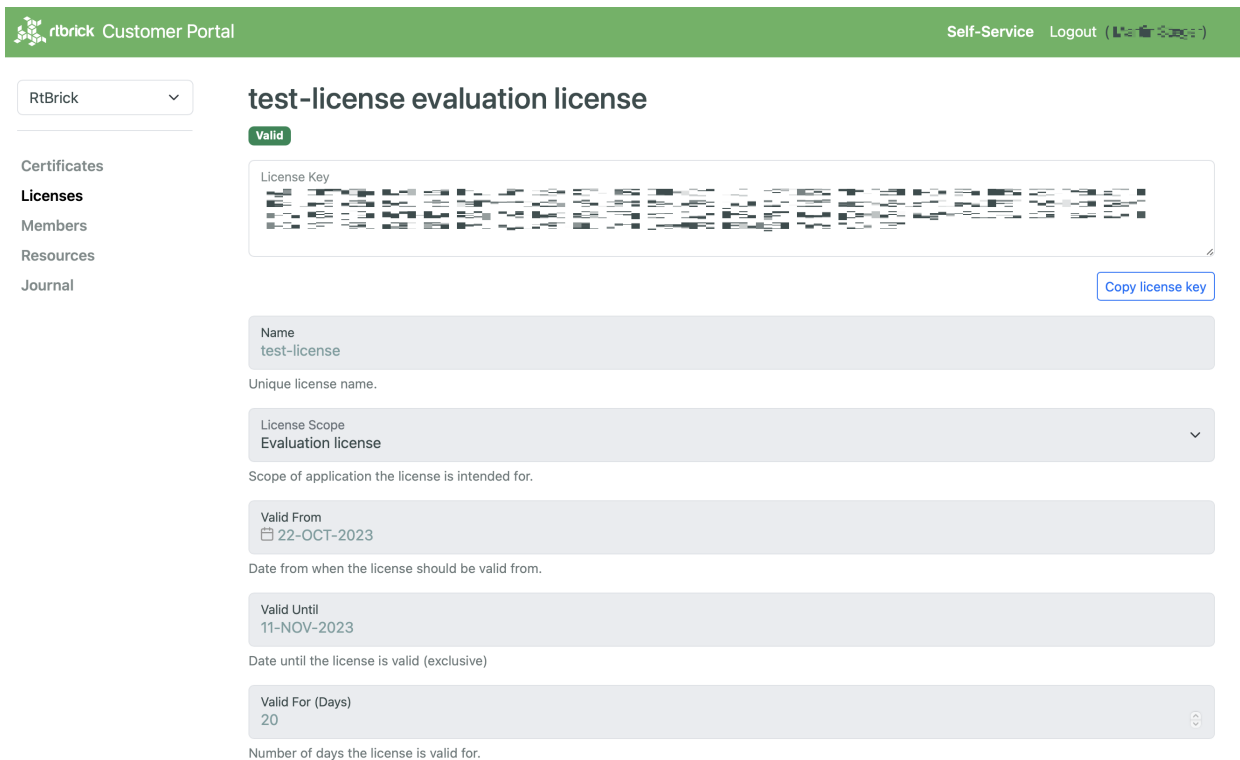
rtbrick Customer Portal

Self-Service Logout ([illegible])

RtBrick

Certificates
Licenses
Members
Resources
Journal

test-license evaluation license

Valid

License Key
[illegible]

Copy license key

Name
test-license

Unique license name.

License Scope
Evaluation license

Scope of application the license is intended for.

Valid From
22-OCT-2023

Date from when the license should be valid from.

Valid Until
11-NOV-2023

Date until the license is valid (exclusive)

Valid For (Days)
20

Number of days the license is valid for.